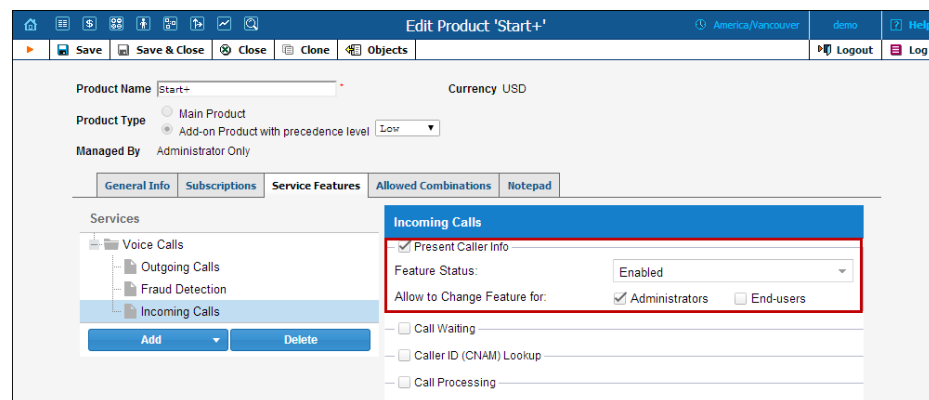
Edit Product 'Start+'
America/Vancouver
demo
Help
Save
Save & Close
Close
Clone
Objects
Logout
Log

Product Name Start+ *
Currency USD
Product Type
Main Product
Add-on Product with precedence level Low
Managed By Administrator Only

General Info
Subscriptions
Service Features
Allowed Combinations
Notepad

Services
Voice Calls
Outgoing Calls
Fraud Detection
Incoming Calls
Add
Delete

Incoming Calls
Present Caller Info
Feature Status: Enabled
Allow to Change Feature for: Administrators End-users
Call Waiting
Caller ID (CNAM) Lookup
Call Processing